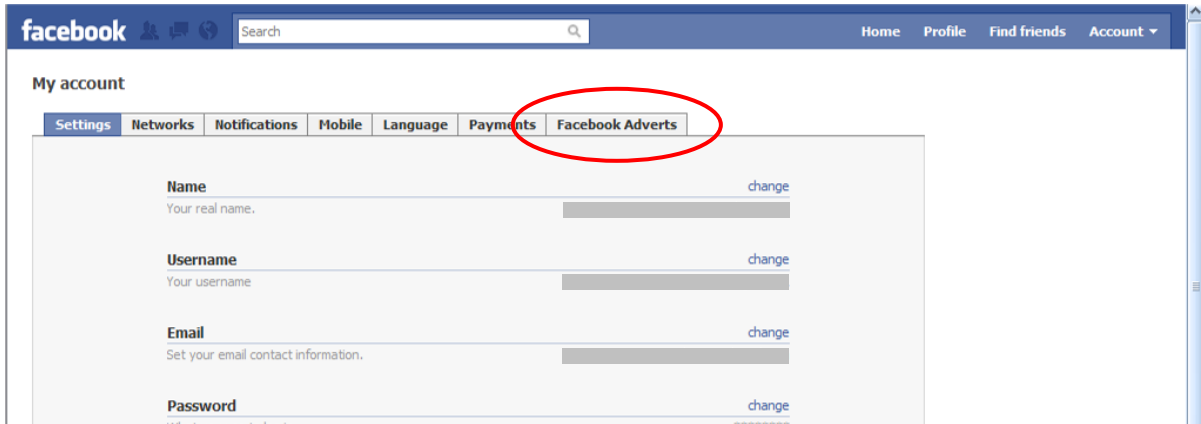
facebook

Search

Home Profile Find friends Account ▾

My account

Settings | Networks | Notifications | Mobile | Language | Payments | Facebook Adverts

Name
change
Your real name.

Username
change
Your username

Email
change
Set your email contact information.

Password
change
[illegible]